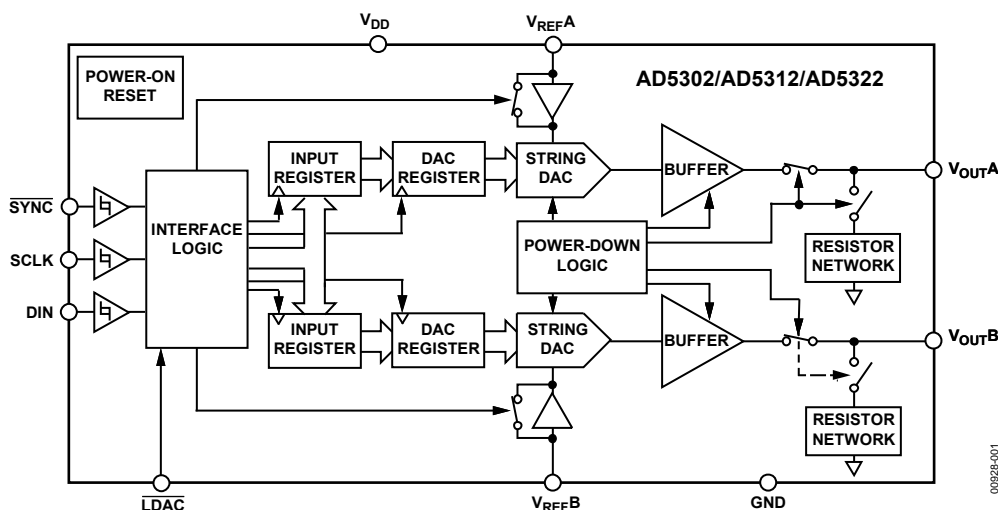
$V_{DD}$

$V_{REF}A$

POWER-ON RESET

AD5302/AD5312/AD5322

$\overline{SYNC}$

SCLK

DIN

INTERFACE LOGIC

INPUT REGISTER

DAC REGISTER

STRING DAC

BUFFER

$V_{OUT}A$

POWER-DOWN LOGIC

RESISTOR NETWORK

INPUT REGISTER

DAC REGISTER

STRING DAC

BUFFER

$V_{OUT}B$

RESISTOR NETWORK

$\overline{LDAC}$

$V_{REF}B$

GND

00928-001